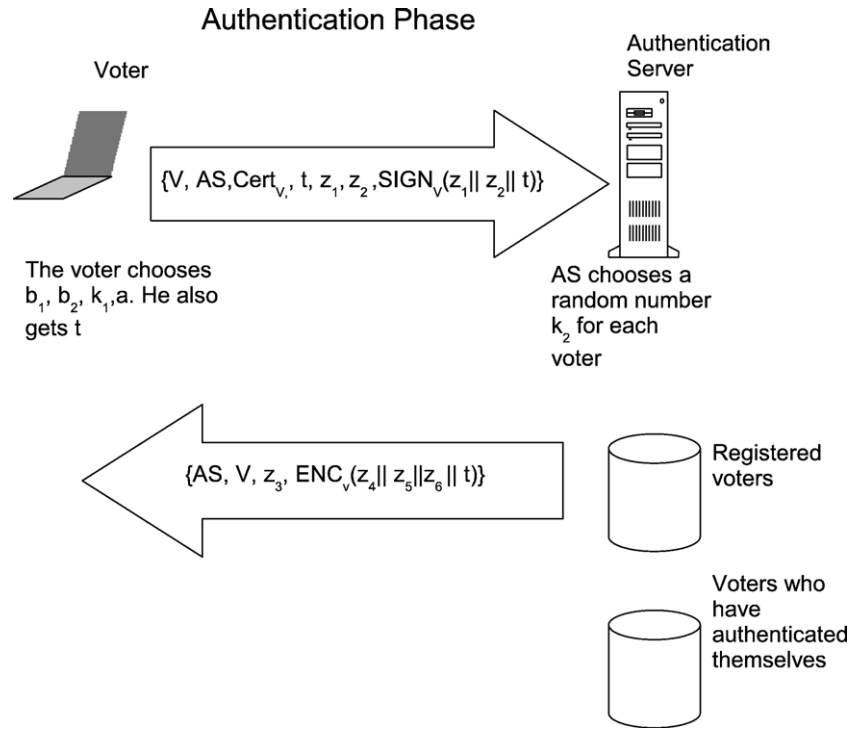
Authentication Phase

Voter

Authentication Server

{V, AS, $Cert_{V,}$, t, $z_1$, $z_2$, $SIGN_V(z_1 || z_2 || t)$}

The voter chooses $b_1$, $b_2$, $k_1$,a. He also gets t

AS chooses a random number $k_2$ for each voter

{AS, V, $z_3$, $ENC_v(z_4 || z_5 || z_6 || t)$}

Registered voters

Voters who have authenticated themselves